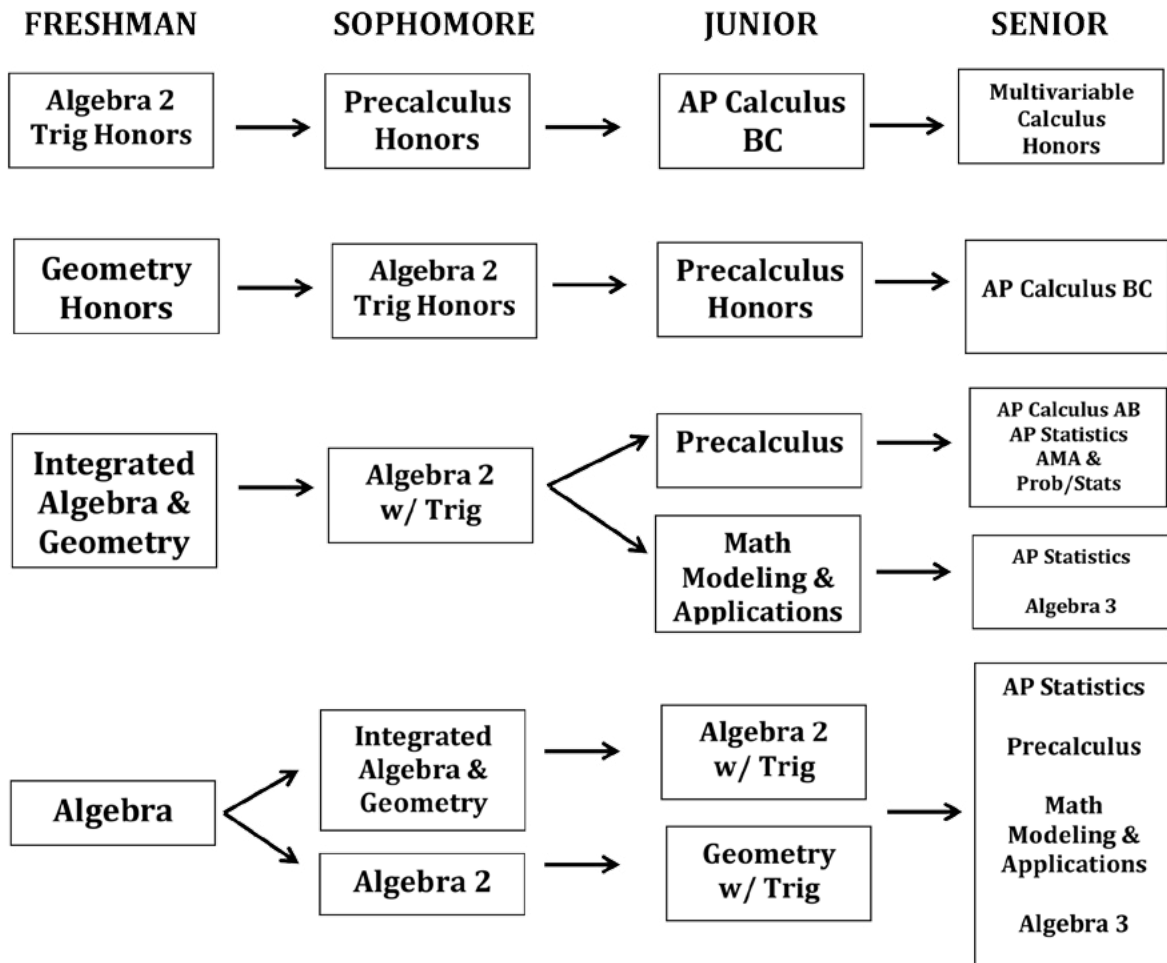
FRESHMAN

SOPHOMORE

JUNIOR

SENIOR

Algebra 2 Trig Honors

Precalculus Honors

AP Calculus BC

Multivariable Calculus Honors

Geometry Honors

Algebra 2 Trig Honors

Precalculus Honors

AP Calculus BC

Integrated Algebra & Geometry

Algebra 2 w/ Trig

Precalculus

AP Calculus AB
AP Statistics
AMA &
Prob/Stats

Math Modeling & Applications

AP Statistics

Algebra 3

Algebra

Integrated Algebra & Geometry

Algebra 2

Algebra 2 w/ Trig

Geometry w/ Trig

AP Statistics

Precalculus

Math Modeling & Applications

Algebra 3